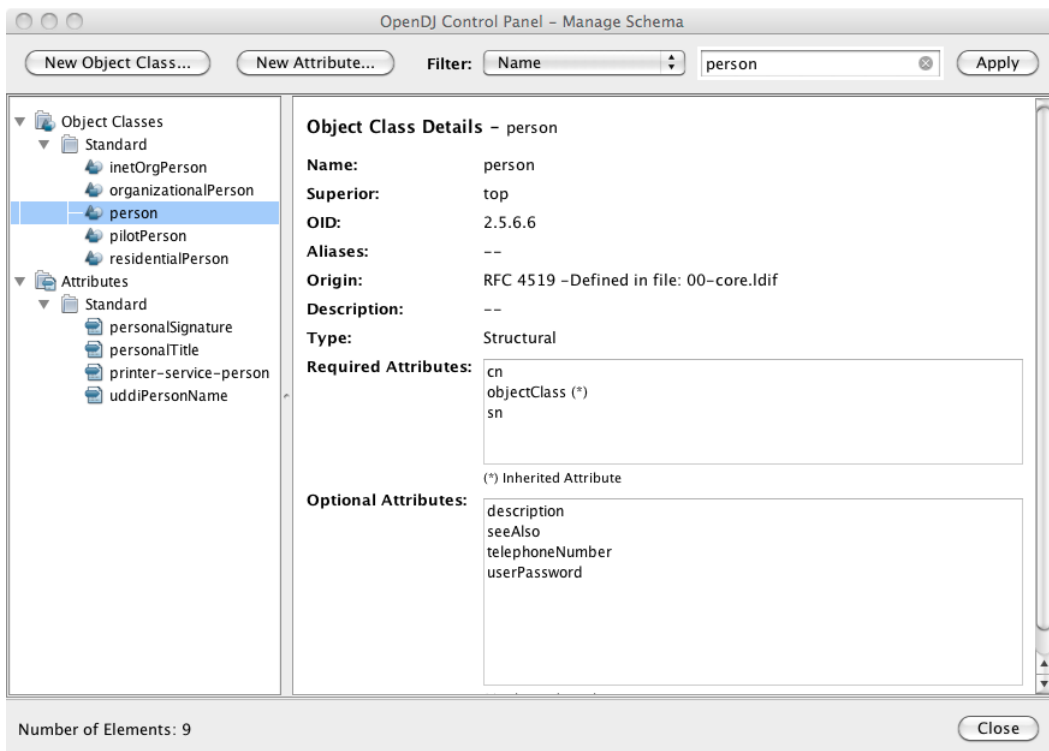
OpenDJ Control Panel - Manage Schema

New Object Class... New Attribute... Filter: Name person Apply

Object Classes
Standard
inetOrgPerson
organizationalPerson
person
pilotPerson
residentialPerson
Attributes
Standard
personalSignature
personalTitle
printer-service-person
uddiPersonName

Object Class Details - person

Name: person
Superior: top
OID: 2.5.6.6
Aliases: --
Origin: RFC 4519 -Defined in file: 00-core.ldif
Description: --
Type: Structural
Required Attributes:
cn
objectClass (*)
sn

(*) Inherited Attribute

Optional Attributes:
description
seeAlso
telephoneNumber
userPassword

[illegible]

Number of Elements: 9

Close